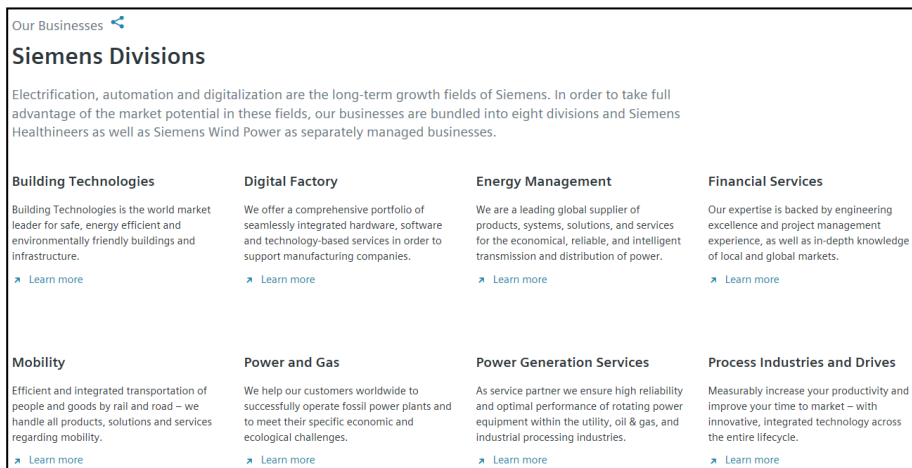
Our Businesses

# Siemens Divisions

Electrification, automation and digitalization are the long-term growth fields of Siemens. In order to take full advantage of the market potential in these fields, our businesses are bundled into eight divisions and Siemens Healthineers as well as Siemens Wind Power as separately managed businesses.

**Building Technologies**

Building Technologies is the world market leader for safe, energy efficient and environmentally friendly buildings and infrastructure.

Learn more

**Digital Factory**

We offer a comprehensive portfolio of seamlessly integrated hardware, software and technology-based services in order to support manufacturing companies.

Learn more

**Energy Management**

We are a leading global supplier of products, systems, solutions, and services for the economical, reliable, and intelligent transmission and distribution of power.

Learn more

**Financial Services**

Our expertise is backed by engineering excellence and project management experience, as well as in-depth knowledge of local and global markets.

Learn more

**Mobility**

Efficient and integrated transportation of people and goods by rail and road – we handle all products, solutions and services regarding mobility.

Learn more

**Power and Gas**

We help our customers worldwide to successfully operate fossil power plants and to meet their specific economic and ecological challenges.

Learn more

**Power Generation Services**

As service partner we ensure high reliability and optimal performance of rotating power equipment within the utility, oil & gas, and industrial processing industries.

Learn more

**Process Industries and Drives**

Measurably increase your productivity and improve your time to market – with innovative, integrated technology across the entire lifecycle.

Learn more